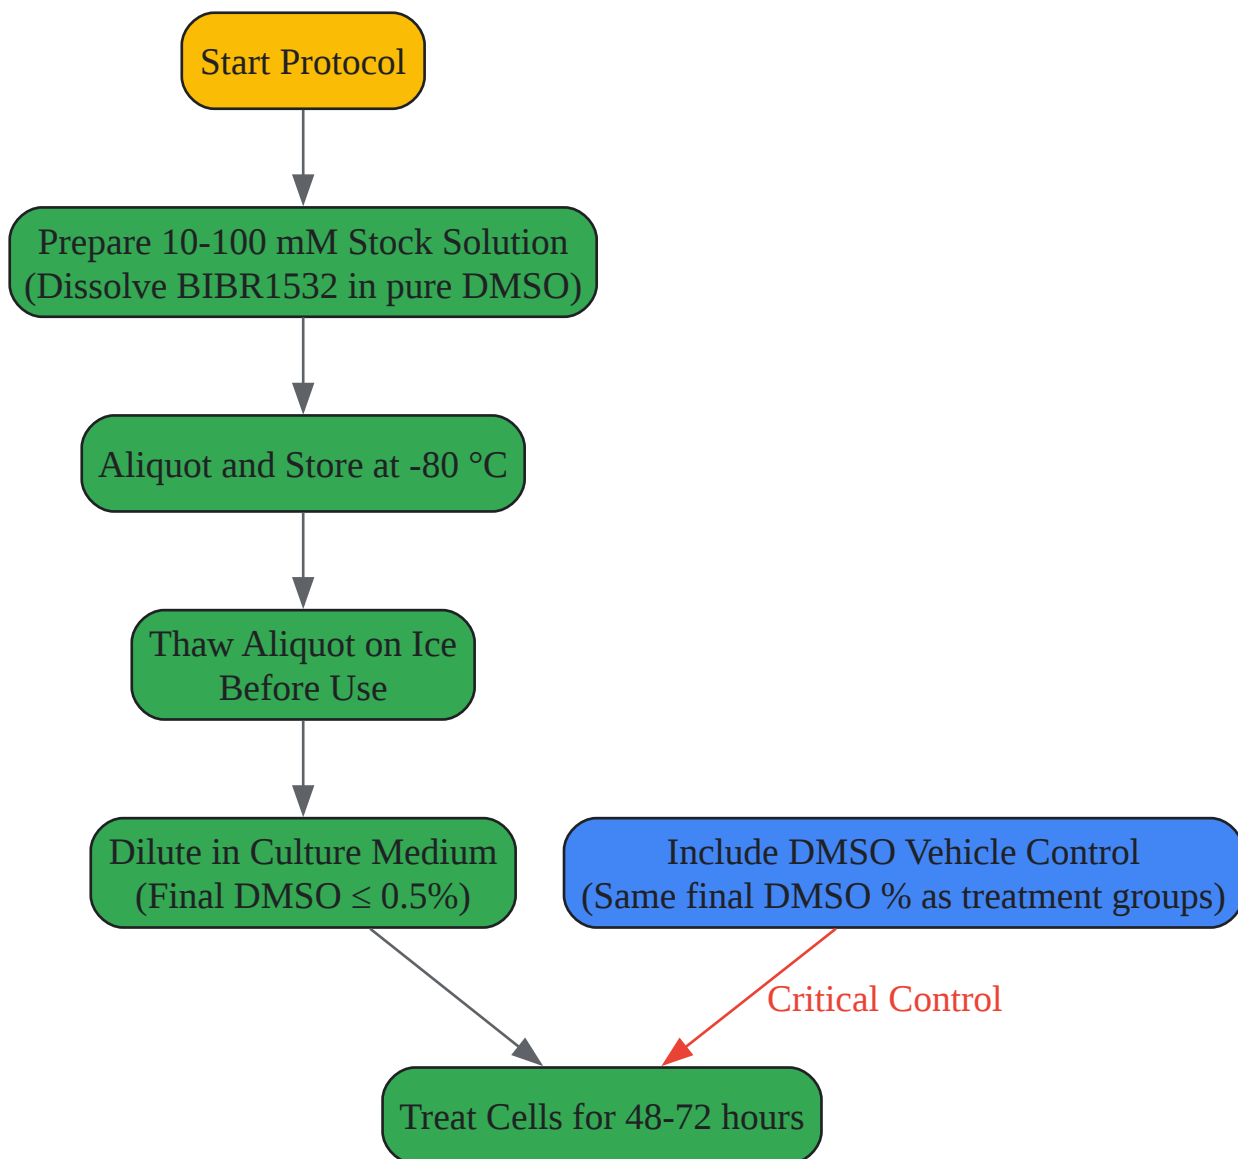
Start Protocol

Prepare 10-100 mM Stock Solution
(Dissolve BIBR1532 in pure DMSO)

Aliquot and Store at -80 °C

Thaw Aliquot on Ice
Before Use

Dilute in Culture Medium
(Final DMSO ≤ 0.5%)

Include DMSO Vehicle Control
(Same final DMSO % as treatment groups)

Critical Control

Treat Cells for 48-72 hours